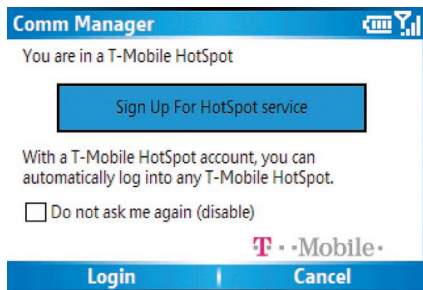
Comm Manager

You are in a T-Mobile HotSpot

Sign Up For HotSpot service

With a T-Mobile HotSpot account, you can automatically log into any T-Mobile HotSpot.

Do not ask me again (disable)

T · ·Mobile·

Login

Cancel